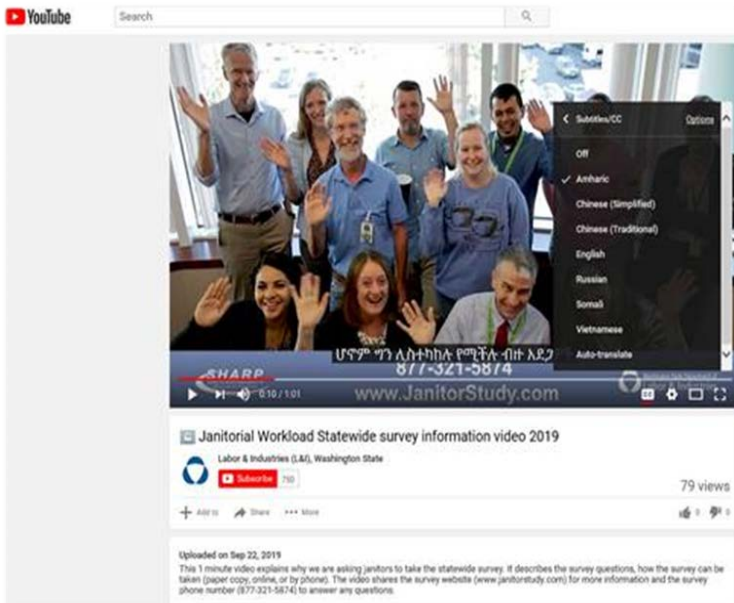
YouTube

Search

Subtitles/CC

Options

Off

✓ Amharic

Chinese (Simplified)

Chinese (Traditional)

English

Russian

Somali

Vietnamese

Auto-translate

ሆኖም ግን ሊስተካከሉ የሚችሉ ብዙ አደጋ

SHARP

877-321-5874

www.JanitorStudy.com

0:10 / 1:01

Washington State Department of Labor & Industries

Janitorial Workload Statewide survey information video 2019

Labor & Industries (L&I), Washington State

Subscribe 750

79 views

Add to

Share

More

0

0

Uploaded on Sep 22, 2019

This 1 minute video explains why we are asking janitors to take the statewide survey. It describes the survey questions, how the survey can be taken (paper copy, online, or by phone). The video shares the survey website (www.janitorstudy.com) for more information and the survey phone number (877-321-5874) to answer any questions.